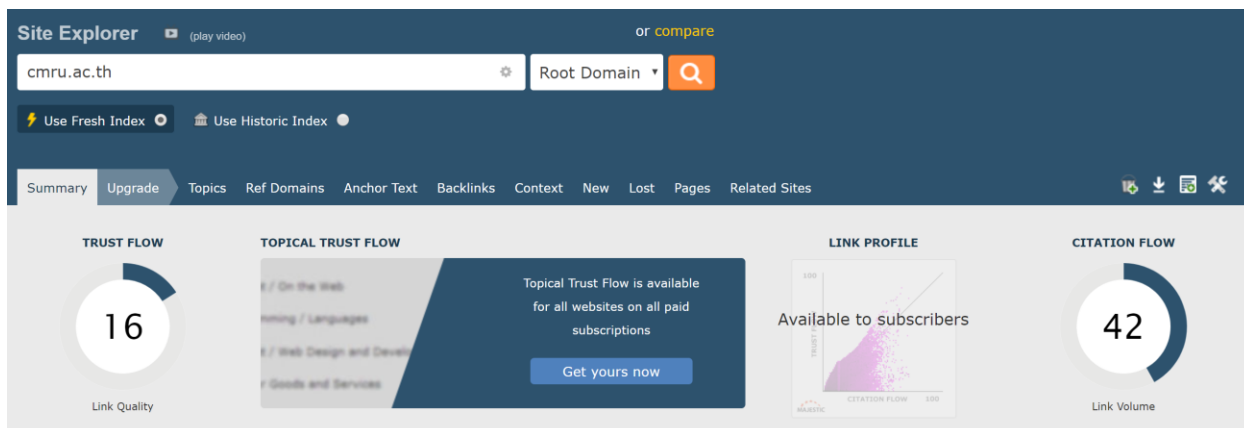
Site Explorer (play video)

or compare

cmru.ac.th

Root Domain

Use Fresh Index

Use Historic Index

Summary
Upgrade
Topics
Ref Domains
Anchor Text
Backlinks
Context
New
Lost
Pages
Related Sites

TRUST FLOW

16

Link Quality

TOPICAL TRUST FLOW

t / On the Web
mming / Languages
t / Web Design and Develo
r Goods and Services

Topical Trust Flow is available for all websites on all paid subscriptions

Get yours now

LINK PROFILE

100

TRUST FLOW

CITATION FLOW

100

Available to subscribers

CITATION FLOW

42

Link Volume